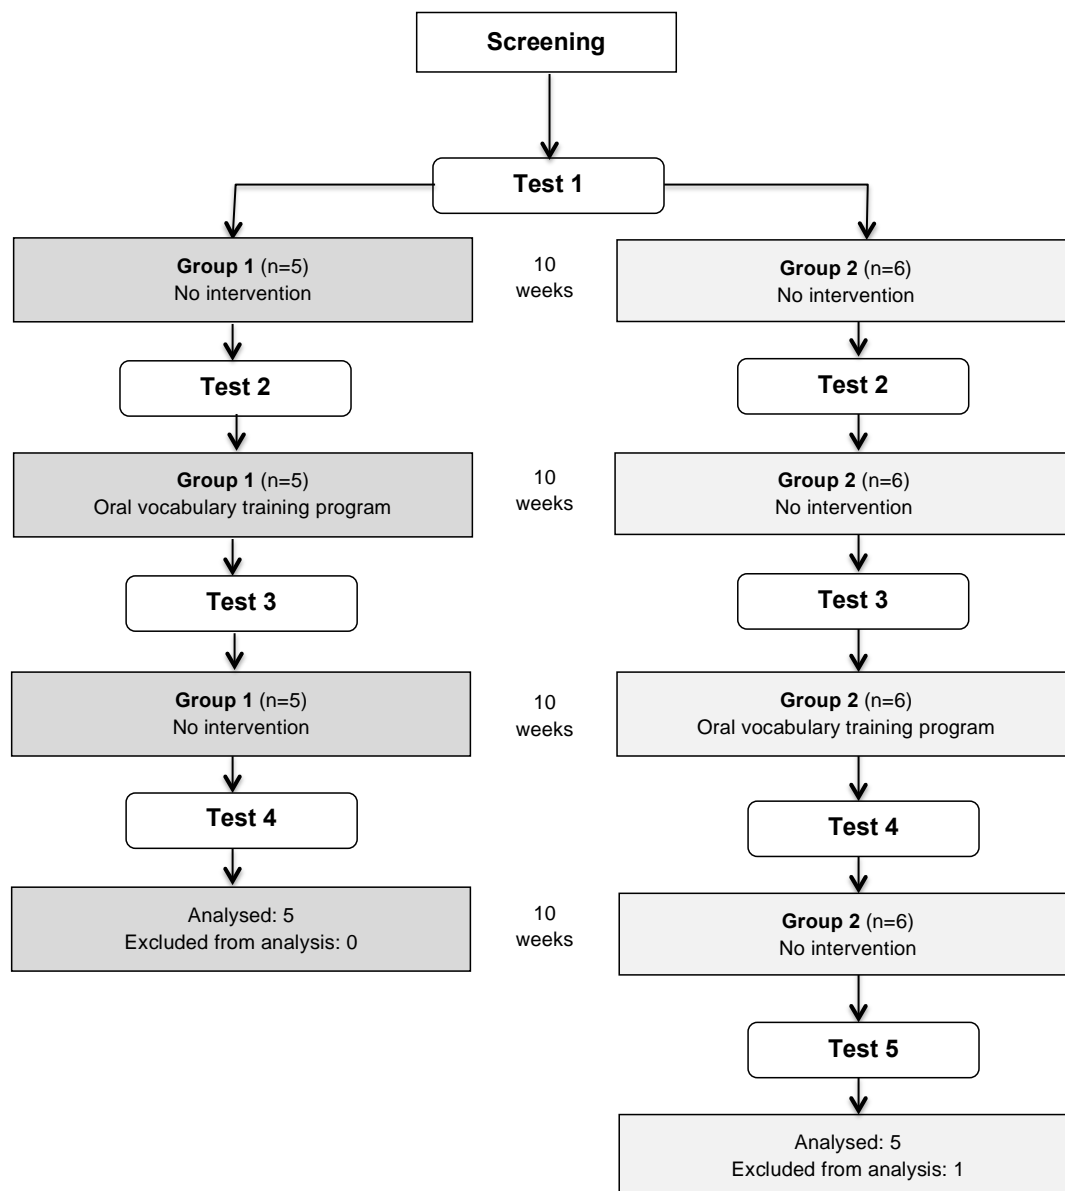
Screening

Test 1

Group 1 (n=5)
No intervention

10
weeks

Group 2 (n=6)
No intervention

Test 2

Test 2

Group 1 (n=5)
Oral vocabulary training program

10
weeks

Group 2 (n=6)
No intervention

Test 3

Test 3

Group 1 (n=5)
No intervention

10
weeks

Group 2 (n=6)
Oral vocabulary training program

Test 4

Test 4

Analysed: 5
Excluded from analysis: 0

10
weeks

Group 2 (n=6)
No intervention

Test 5

Analysed: 5
Excluded from analysis: 1